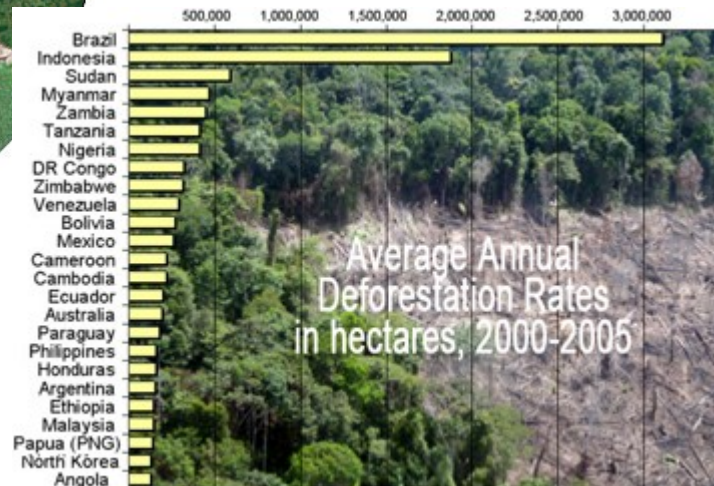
500,000 1,000,000 1,500,000 2,000,000 2,500,000 3,000,000

Brazil
Indonesia
Sudan
Myanmar
Zambia
Tanzania
Nigeria
DR Congo
Zimbabwe
Venezuela
Bolivia
Mexico
Cameroon
Cambodia
Ecuador
Australia
Paraguay
Philippines
Honduras
Argentina
Ethiopia
Malaysia
Papua (PNG)
North Korea
Angola

Average Annual Deforestation Rates in hectares, 2000-2005